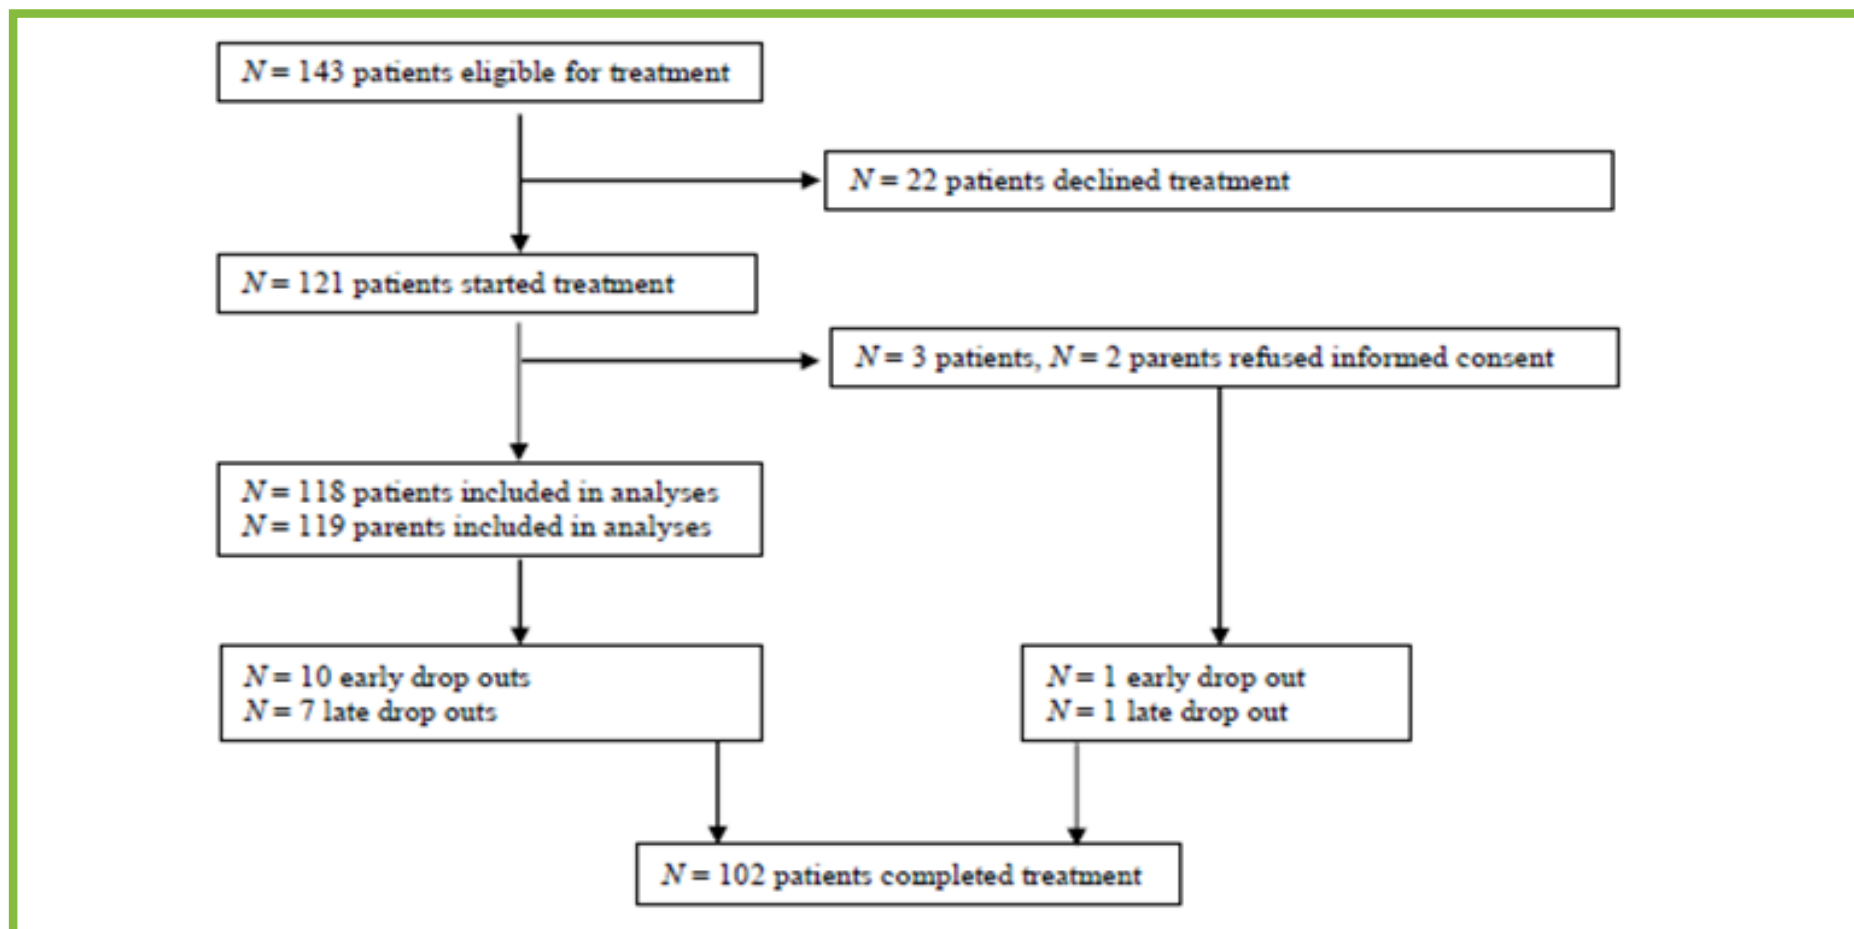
$N = 143$ patients eligible for treatment

$N = 22$ patients declined treatment

$N = 121$ patients started treatment

$N = 3$ patients, $N = 2$ parents refused informed consent

$N = 118$ patients included in analyses
$N = 119$ parents included in analyses

$N = 10$ early drop outs
$N = 7$ late drop outs

$N = 1$ early drop out
$N = 1$ late drop out

$N = 102$ patients completed treatment